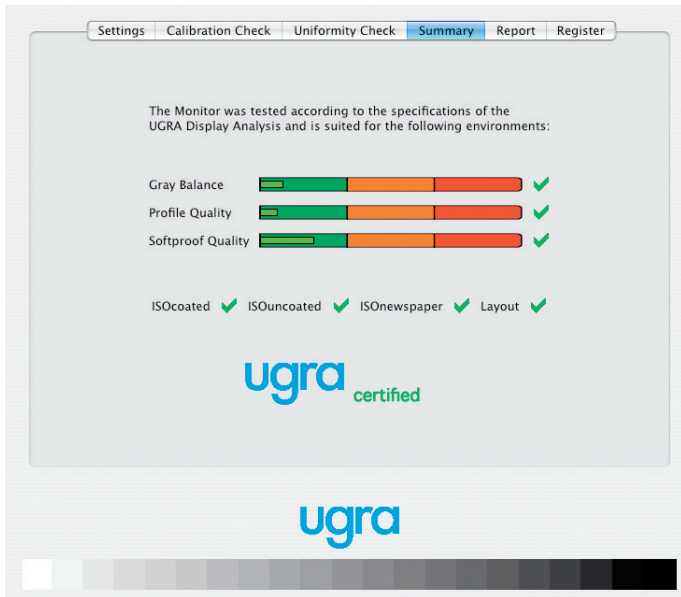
Settings | Calibration Check | Uniformity Check | Summary | Report | Register

The Monitor was tested according to the specifications of the UGRA Display Analysis and is suited for the following environments:

Gray Balance

Profile Quality

Softproof Quality

ISOcoated ISOuncoated ISOnewspaper Layout

ugra certified

ugra